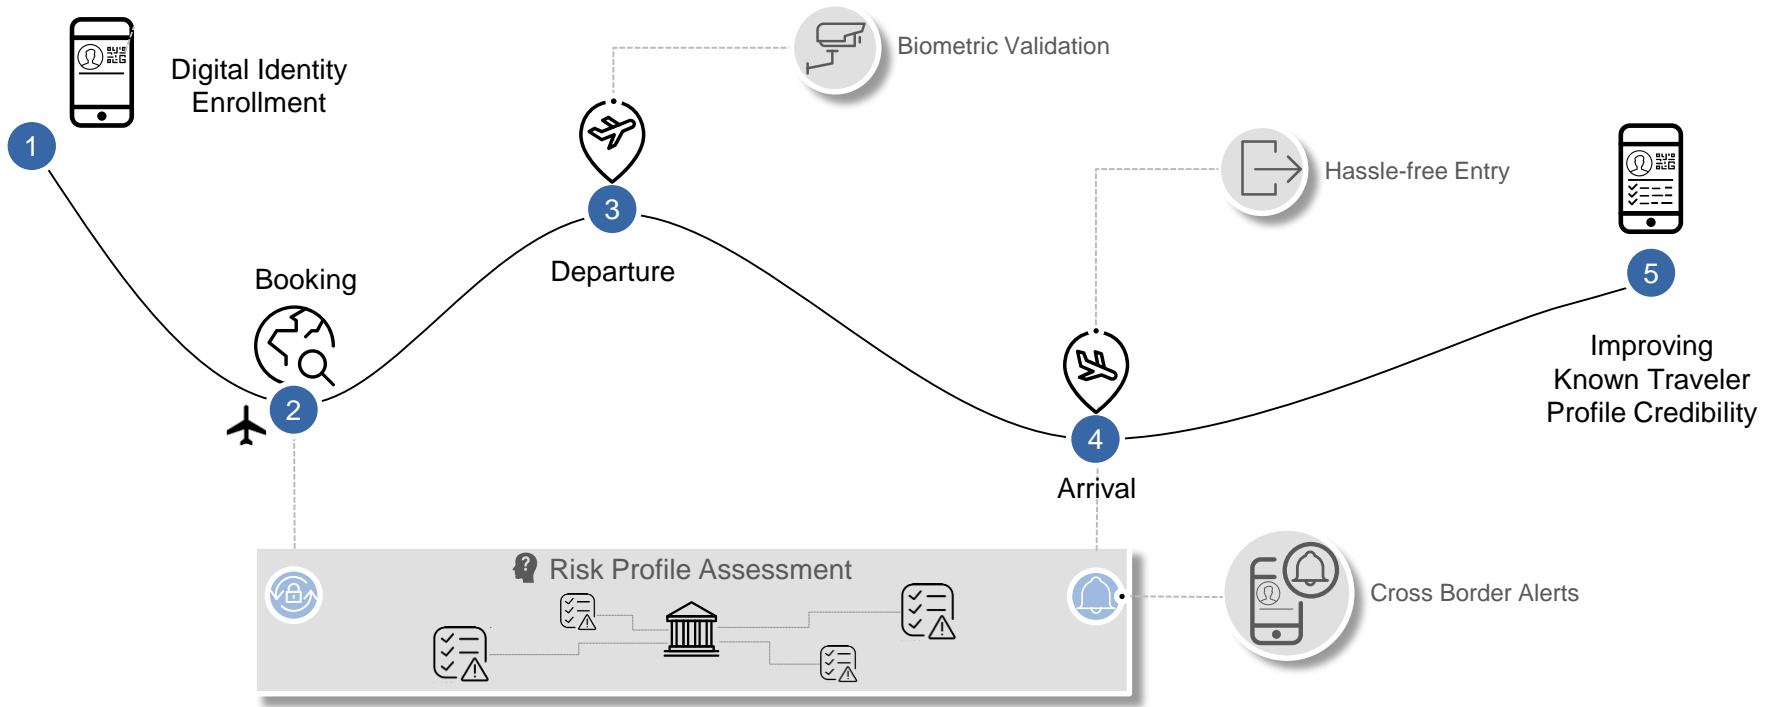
Digital Identity Enrollment

1

Biometric Validation

3

Departure

Booking

2

Hassle-free Entry

5

Improving Known Traveler Profile Credibility

4

Arrival

Risk Profile Assessment

Cross Border Alerts